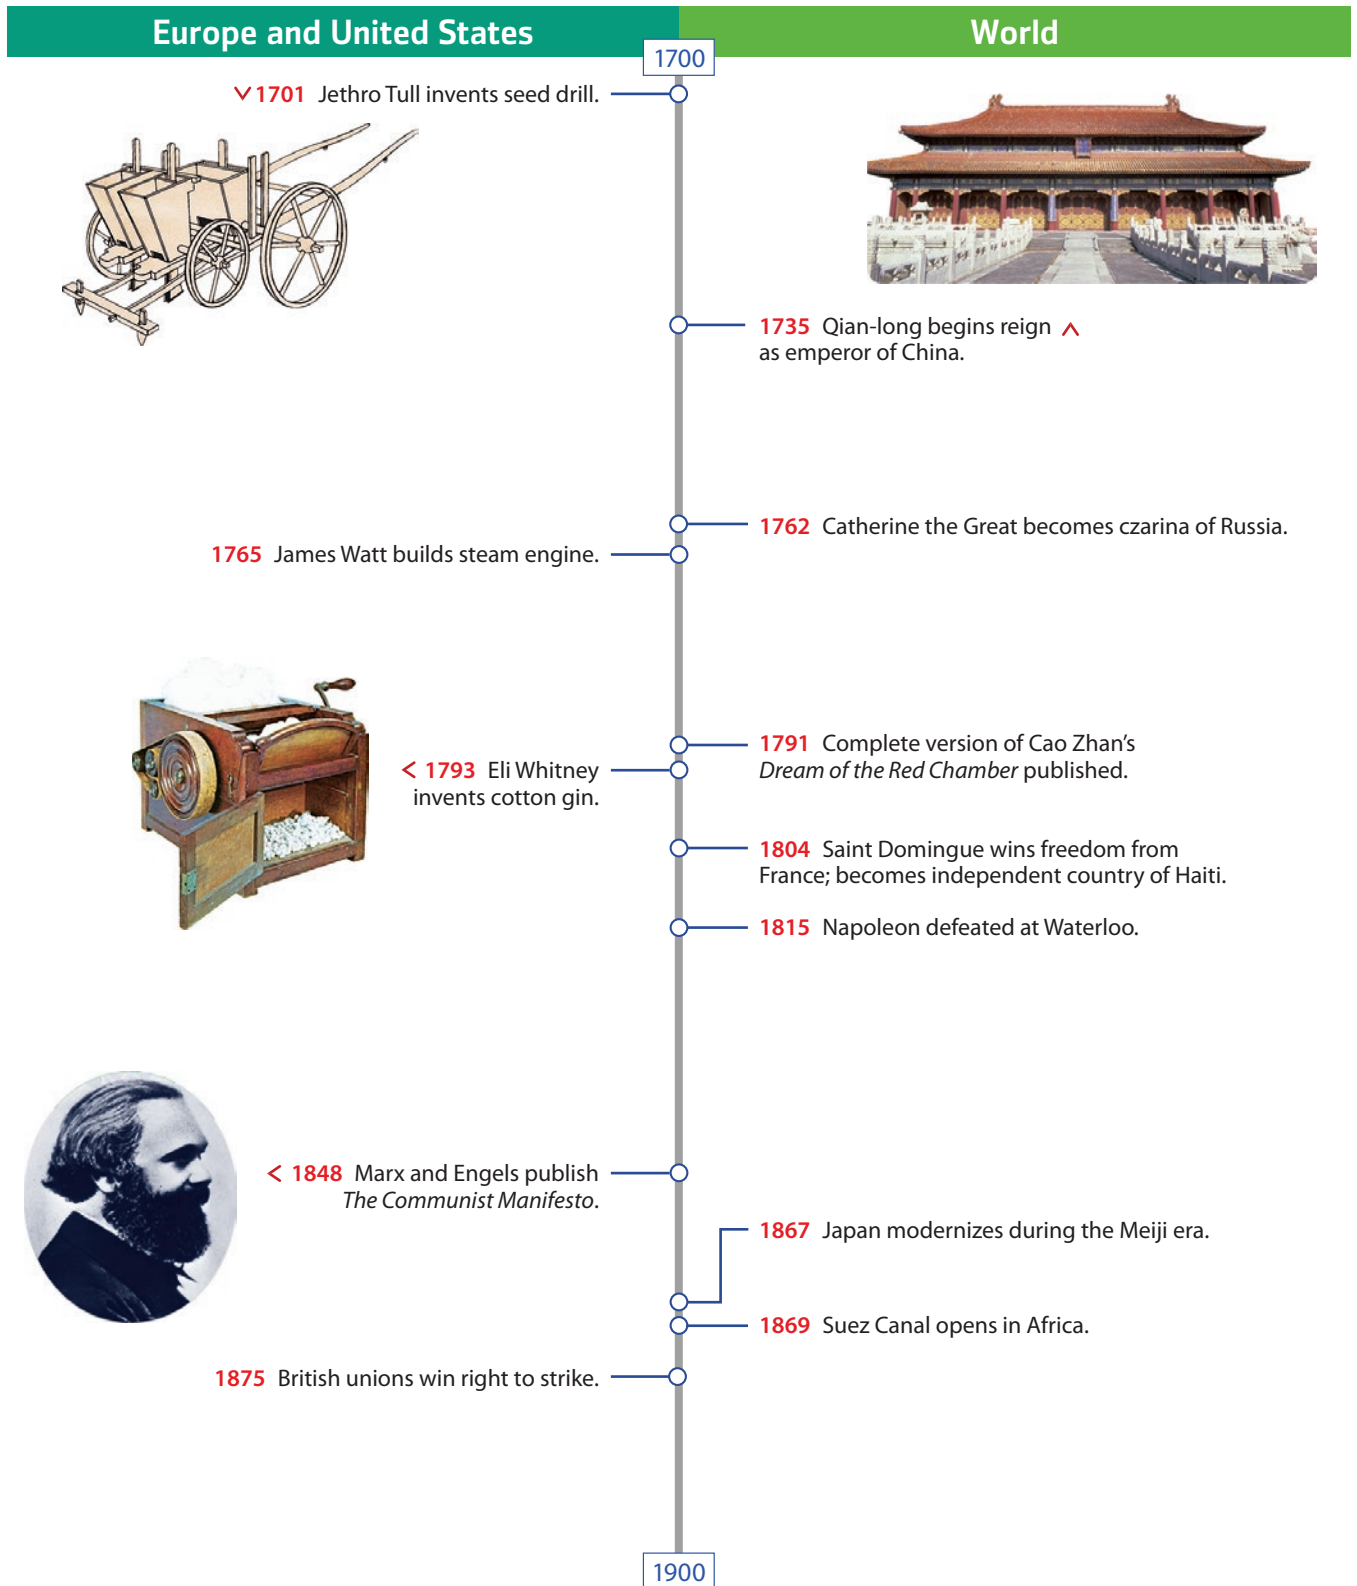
Europe and United States

World

1700

1701 Jethro Tull invents seed drill.

1735 Qian-long begins reign as emperor of China.

1762 Catherine the Great becomes czarina of Russia.

1765 James Watt builds steam engine.

1791 Complete version of Cao Zhan's *Dream of the Red Chamber* published.

1793 Eli Whitney invents cotton gin.

1804 Saint Domingue wins freedom from France; becomes independent country of Haiti.

1815 Napoleon defeated at Waterloo.

1848 Marx and Engels publish *The Communist Manifesto*.

1867 Japan modernizes during the Meiji era.

1869 Suez Canal opens in Africa.

1875 British unions win right to strike.

1900